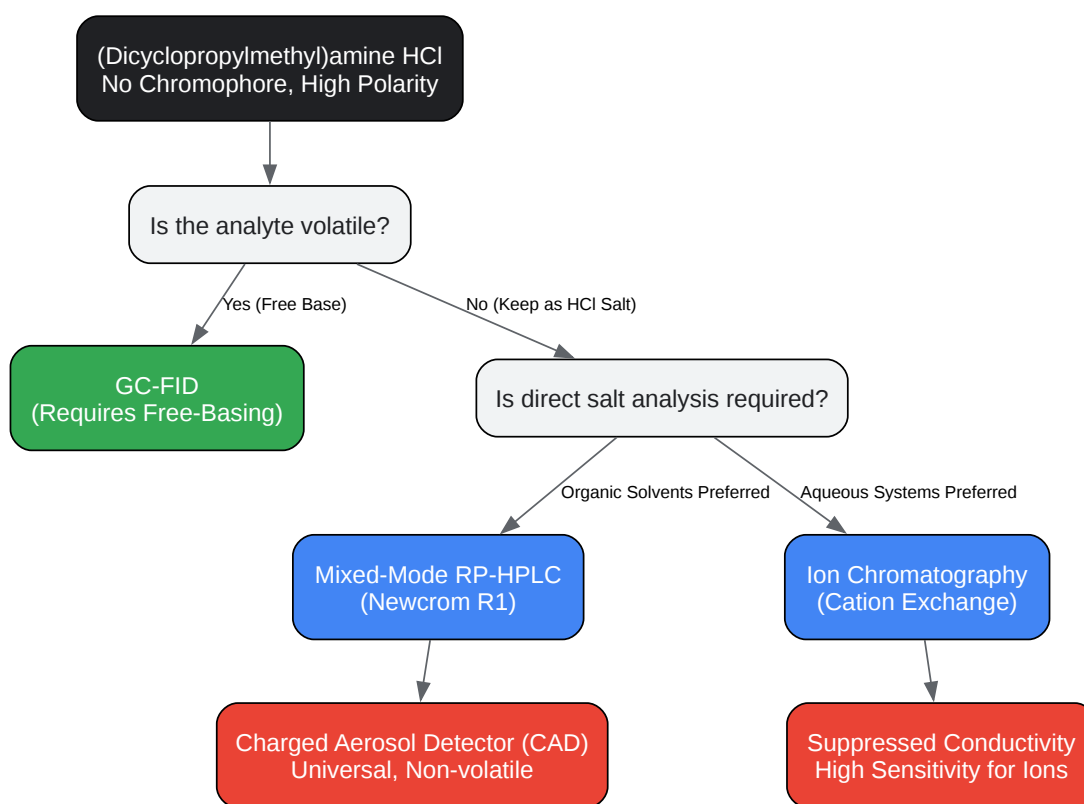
(Dicyclopropylmethyl)amine HCl
No Chromophore, High Polarity

Is the analyte volatile?

Yes (Free Base)

No (Keep as HCl Salt)

GC-FID
(Requires Free-Basing)

Is direct salt analysis required?

Organic Solvents Preferred

Aqueous Systems Preferred

Mixed-Mode RP-HPLC
(Newcrom R1)

Ion Chromatography
(Cation Exchange)

Charged Aerosol Detector (CAD)
Universal, Non-volatile

Suppressed Conductivity
High Sensitivity for Ions